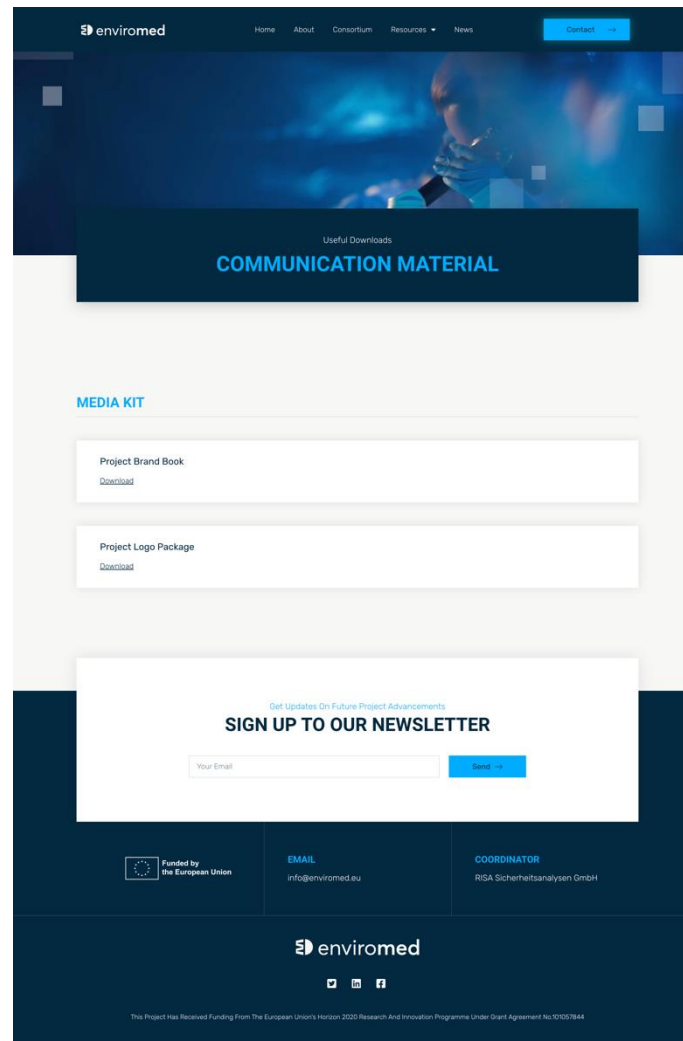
enviromed

Home About Consortium Resources News

Contact →

Useful Downloads

COMMUNICATION MATERIAL

MEDIA KIT

Project Brand Book

Download

Project Logo Package

Download

Get Updates On Future Project Advancements

SIGN UP TO OUR NEWSLETTER

Your Email

Send →

Funded by the European Union

EMAIL

info@enviromed.eu

COORDINATOR

RISA Sicherheitsanalysen GmbH

enviromed

This Project Has Received Funding From The European Union's Horizon 2020 Research And Innovation Programme Under Grant Agreement No.101057844